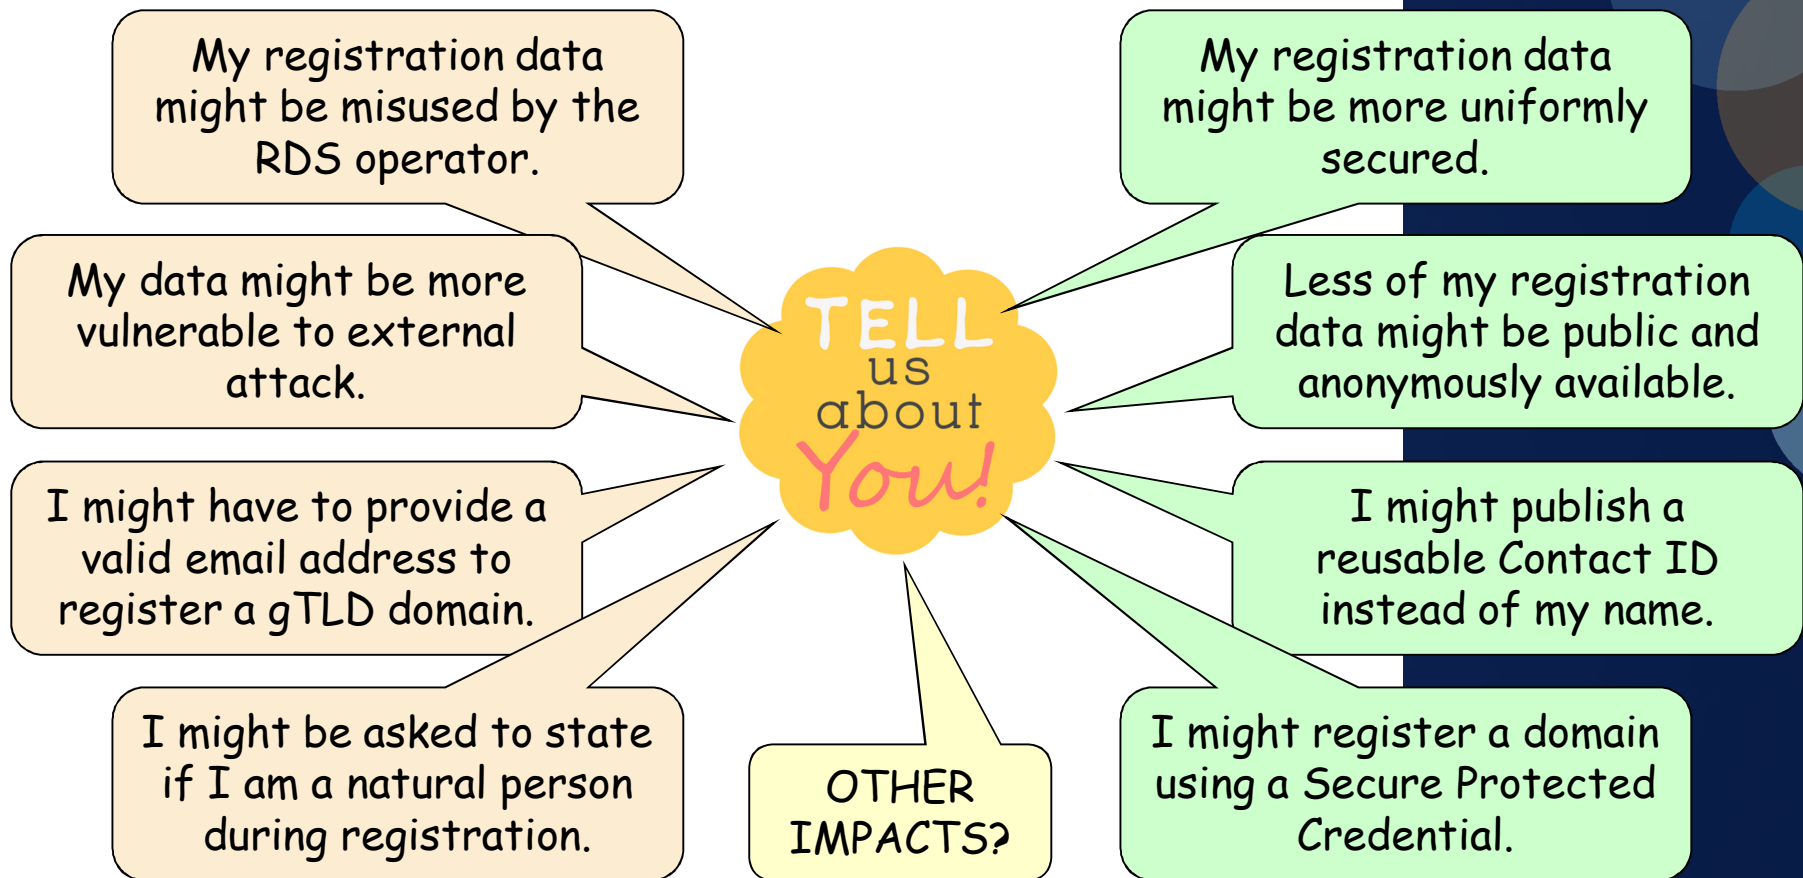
My registration data might be misused by the RDS operator.

My data might be more vulnerable to external attack.

I might have to provide a valid email address to register a gTLD domain.

I might be asked to state if I am a natural person during registration.

TELL us about You!

OTHER IMPACTS?

My registration data might be more uniformly secured.

Less of my registration data might be public and anonymously available.

I might publish a reusable Contact ID instead of my name.

I might register a domain using a Secure Protected Credential.